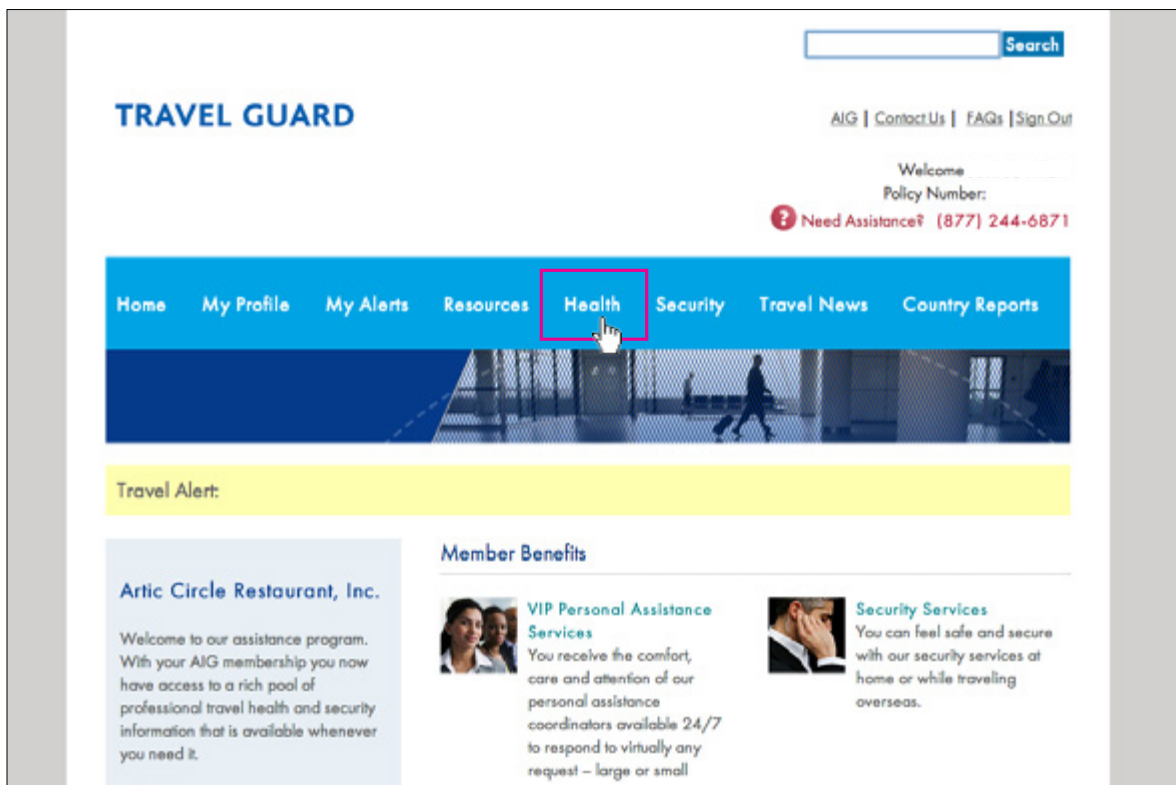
Search

TRAVEL GUARD

AIG | Contact Us | FAQs | Sign Out

Welcome
Policy Number:
Need Assistance? (877) 244-6871

Home My Profile My Alerts Resources Health Security Travel News Country Reports

Travel Alert:

Artic Circle Restaurant, Inc.

Welcome to our assistance program. With your AIG membership you now have access to a rich pool of professional travel health and security information that is available whenever you need it.

Member Benefits

VIP Personal Assistance Services
You receive the comfort, care and attention of our personal assistance coordinators available 24/7 to respond to virtually any request – large or small

Security Services
You can feel safe and secure with our security services at home or while traveling overseas.